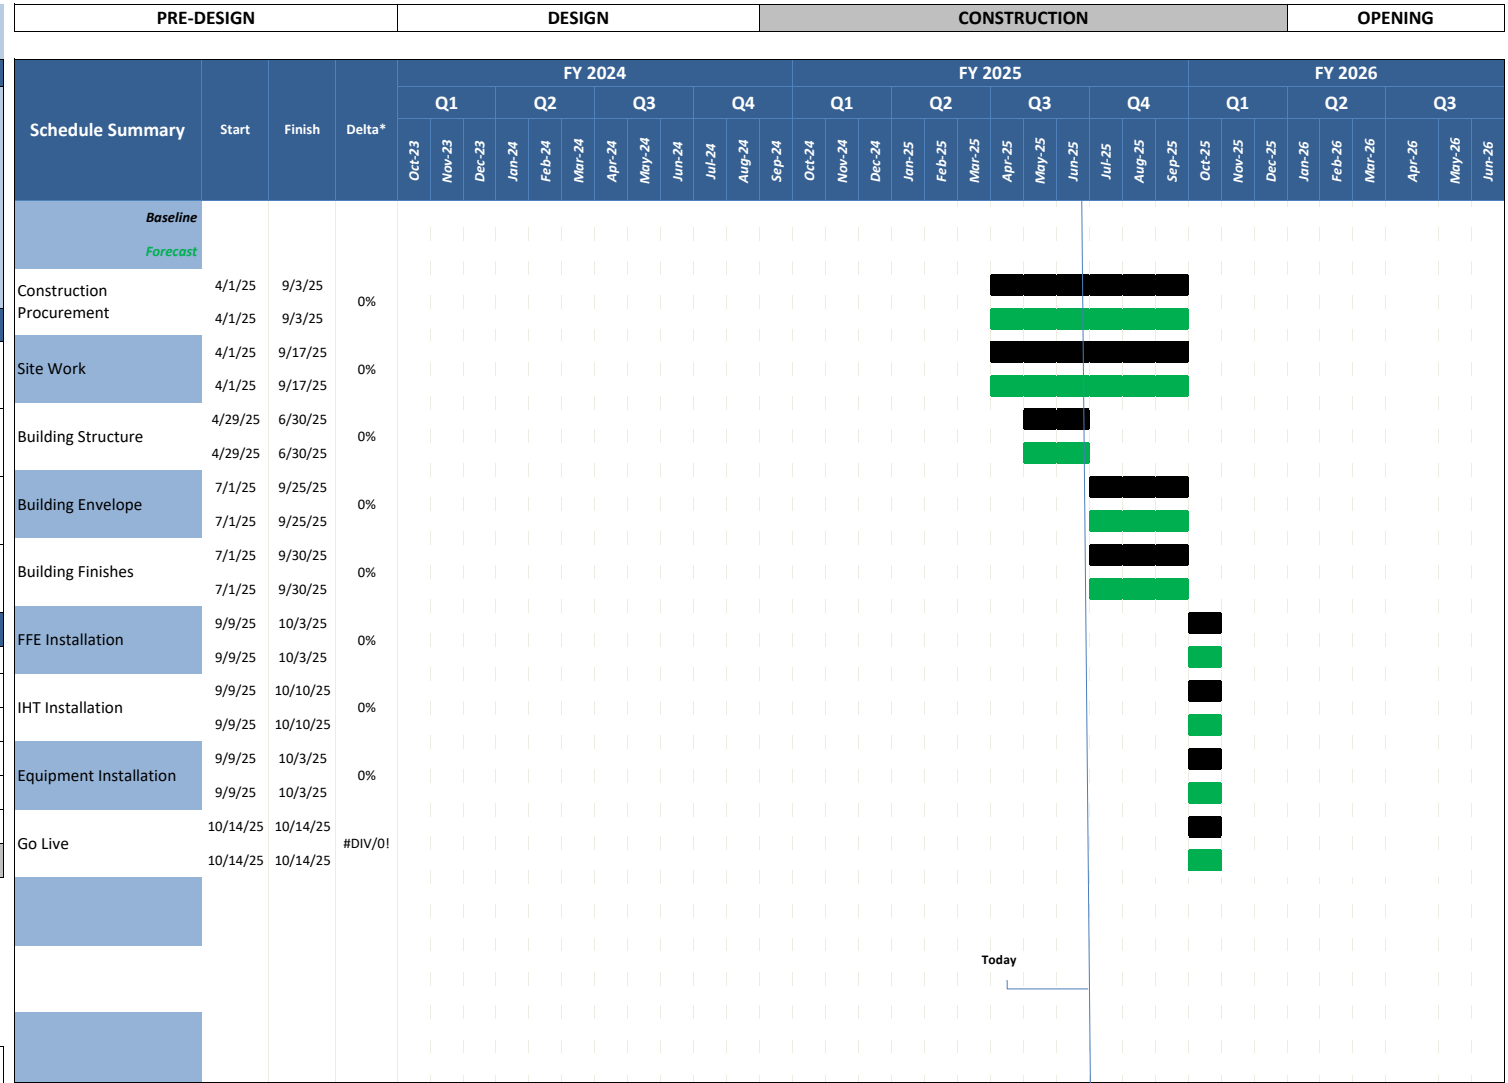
| PRE-DESIGN | DESIGN | CONSTRUCTION | OPENING |
|---|---|---|---|

Schedule Summary | Start | Finish | Delta*

FY 2024 | FY 2025 | FY 2026

Q1 Q2 Q3 Q4 Q1 Q2 Q3 Q4 Q1 Q2 Q3

Oct-23 Nov-23 Dec-23 Jan-24 Feb-24 Mar-24 Apr-24 May-24 Jun-24 Jul-24 Aug-24 Sep-24 Oct-24 Nov-24 Dec-24 Jan-25 Feb-25 Mar-25 Apr-25 May-25 Jun-25 Jul-25 Aug-25 Sep-25 Oct-25 Nov-25 Dec-25 Jan-26 Feb-26 Mar-26 Apr-26 May-26 Jun-26

Baseline
Forecast

| Schedule Summary | Start | Finish | Delta* |
|---|---|---|---|
| Construction Procurement | 4/1/25 | 9/3/25 | 0% |
| | 4/1/25 | 9/3/25 | |
| Site Work | 4/1/25 | 9/17/25 | 0% |
| | 4/1/25 | 9/17/25 | |
| Building Structure | 4/29/25 | 6/30/25 | 0% |
| | 4/29/25 | 6/30/25 | |
| Building Envelope | 7/1/25 | 9/25/25 | 0% |
| | 7/1/25 | 9/25/25 | |
| Building Finishes | 7/1/25 | 9/30/25 | 0% |
| | 7/1/25 | 9/30/25 | |
| FFE Installation | 9/9/25 | 10/3/25 | 0% |
| | 9/9/25 | 10/3/25 | |
| IHT Installation | 9/9/25 | 10/10/25 | 0% |
| | 9/9/25 | 10/10/25 | |
| Equipment Installation | 9/9/25 | 10/3/25 | 0% |
| | 9/9/25 | 10/3/25 | |
| Go Live | 10/14/25 | 10/14/25 | #DIV/0! |
| | 10/14/25 | 10/14/25 | |

Today